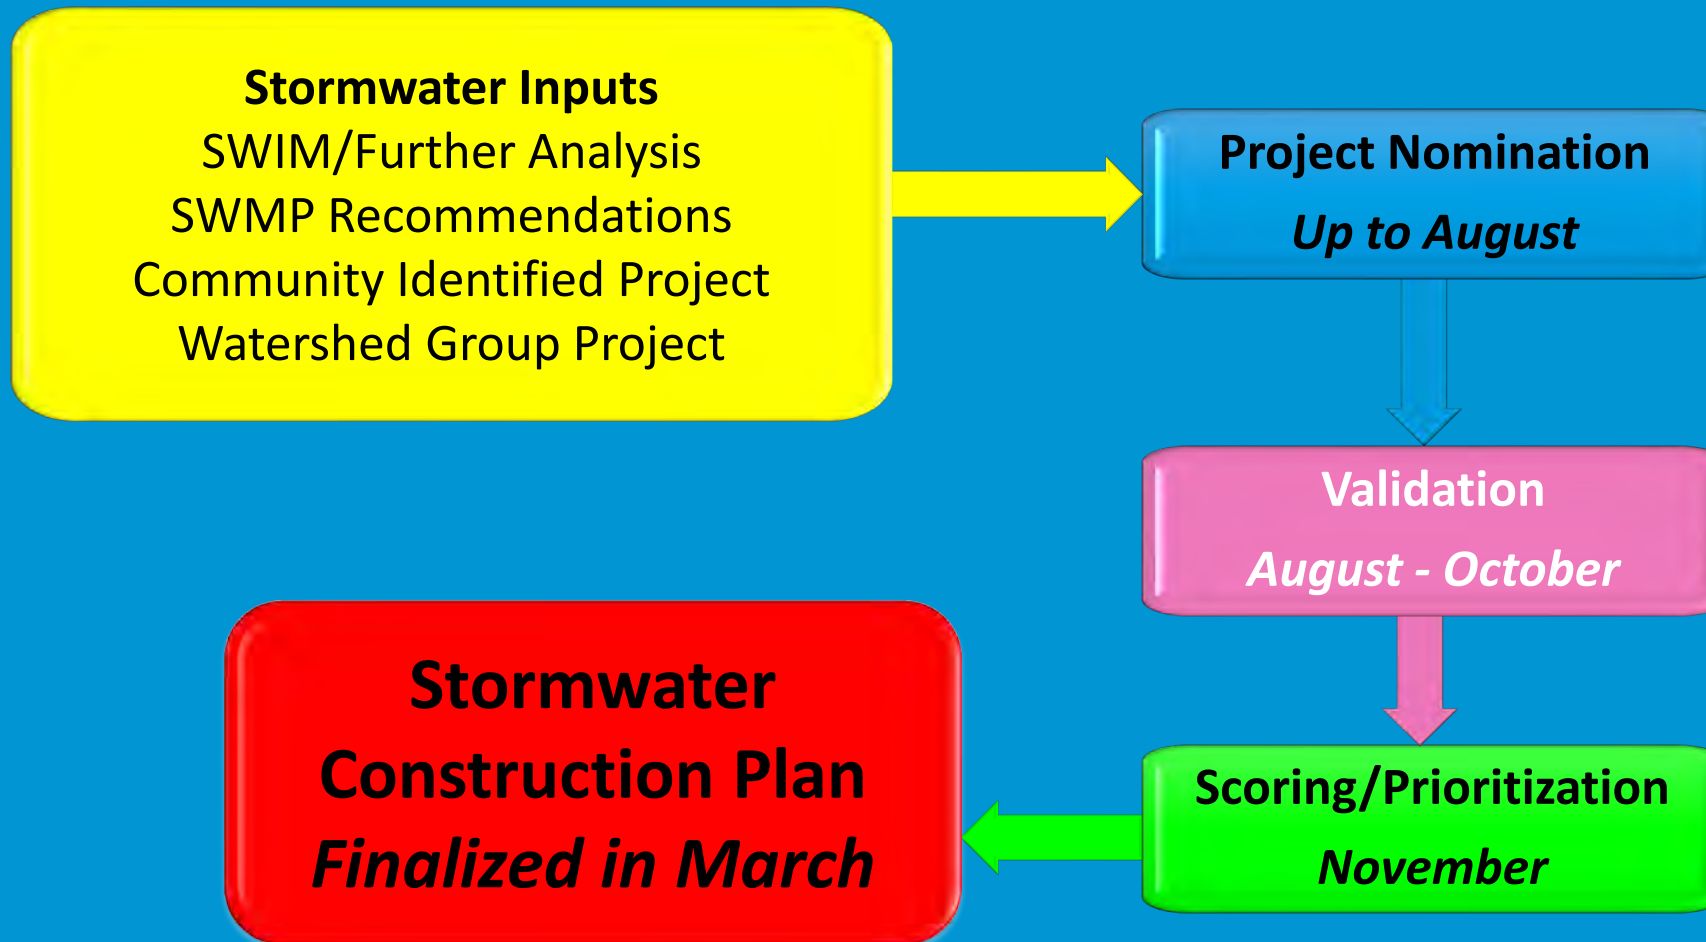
Stormwater Inputs
SWIM/Further Analysis
SWMP Recommendations
Community Identified Project
Watershed Group Project

Project Nomination
Up to August

Validation
August - October

Scoring/Prioritization
November

Stormwater Construction Plan
Finalized in March